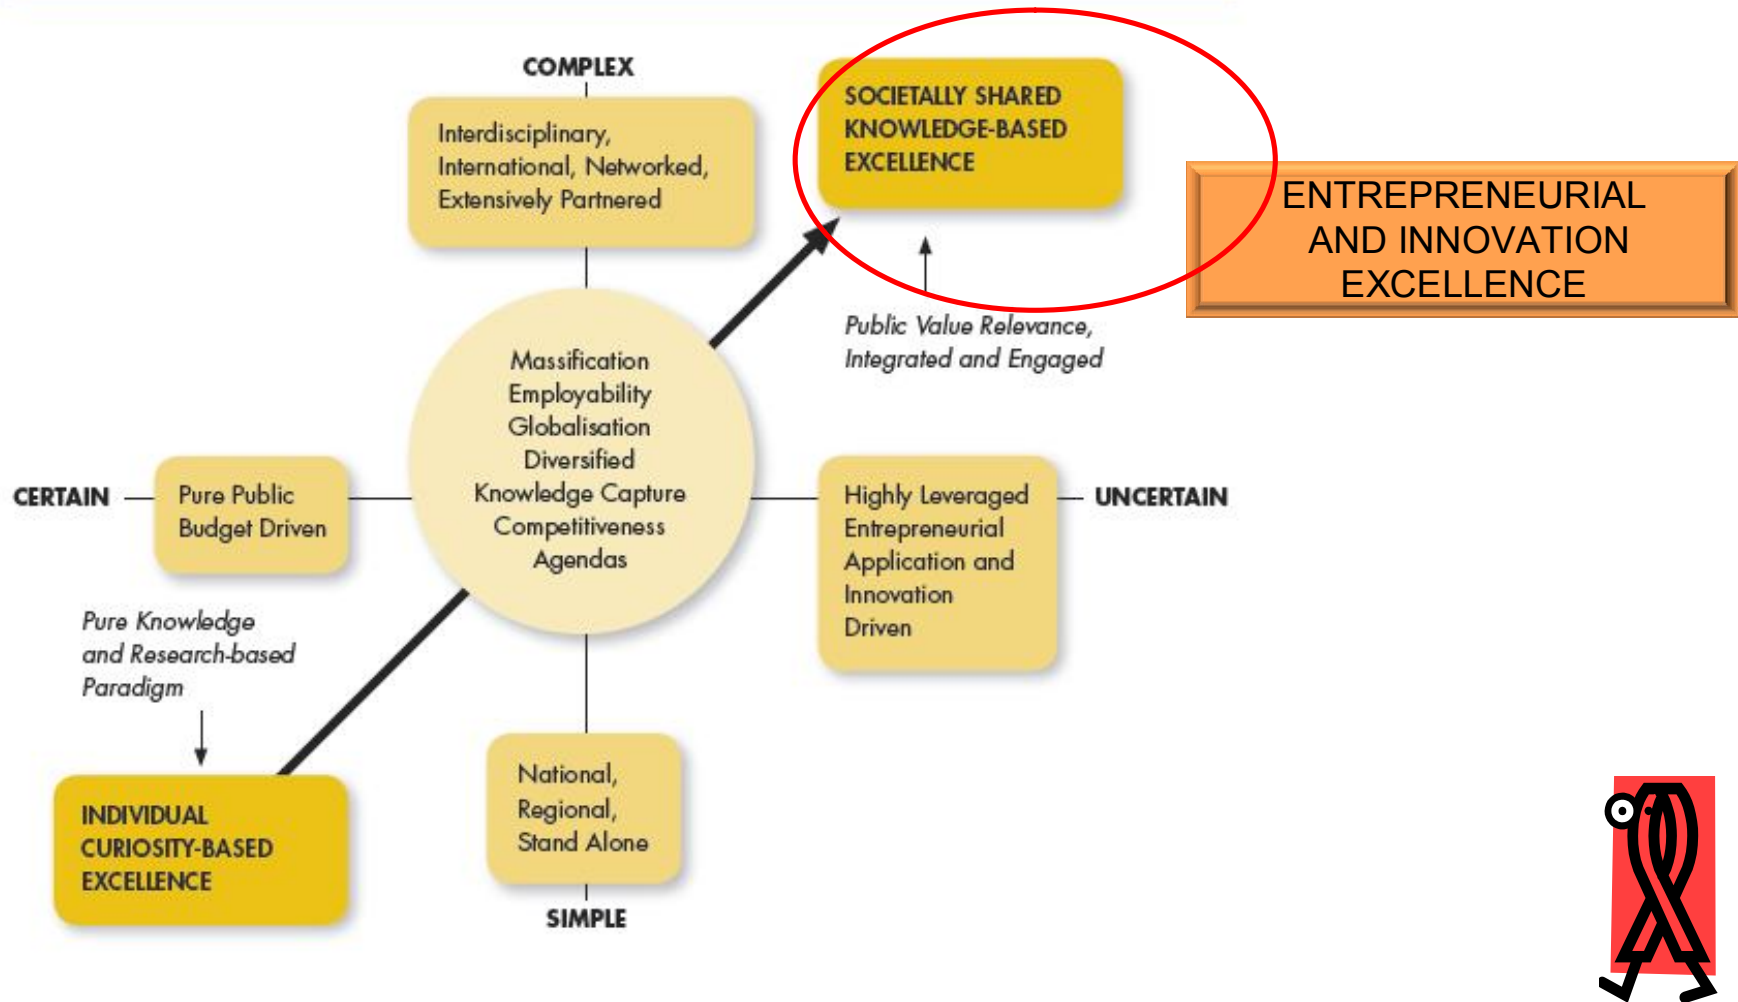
COMPLEX

Interdisciplinary, International, Networked, Extensively Partnered

SOCIETALLY SHARED KNOWLEDGE-BASED EXCELLENCE

ENTREPRENEURIAL AND INNOVATION EXCELLENCE

Public Value Relevance, Integrated and Engaged

Massification
Employability
Globalisation
Diversified
Knowledge Capture
Competitiveness
Agendas

CERTAIN

Pure Public Budget Driven

Highly Leveraged Entrepreneurial Application and Innovation Driven

UNCERTAIN

Pure Knowledge and Research-based Paradigm

INDIVIDUAL CURIOSITY-BASED EXCELLENCE

National, Regional, Stand Alone

SIMPLE